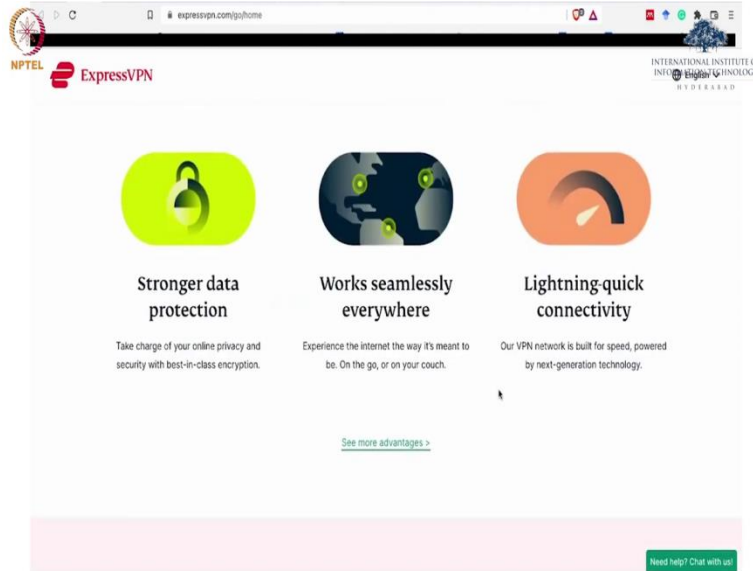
expressvpn.com/go/home

NPTEL

ExpressVPN

INTERNATIONAL INSTITUTE OF INFORMATION TECHNOLOGY
HYDERABAD

English

Stronger data protection

Take charge of your online privacy and security with best-in-class encryption.

Works seamlessly everywhere

Experience the internet the way it's meant to be. On the go, or on your couch.

Lightning-quick connectivity

Our VPN network is built for speed, powered by next-generation technology.

See more advantages >

Need help? Chat with us!